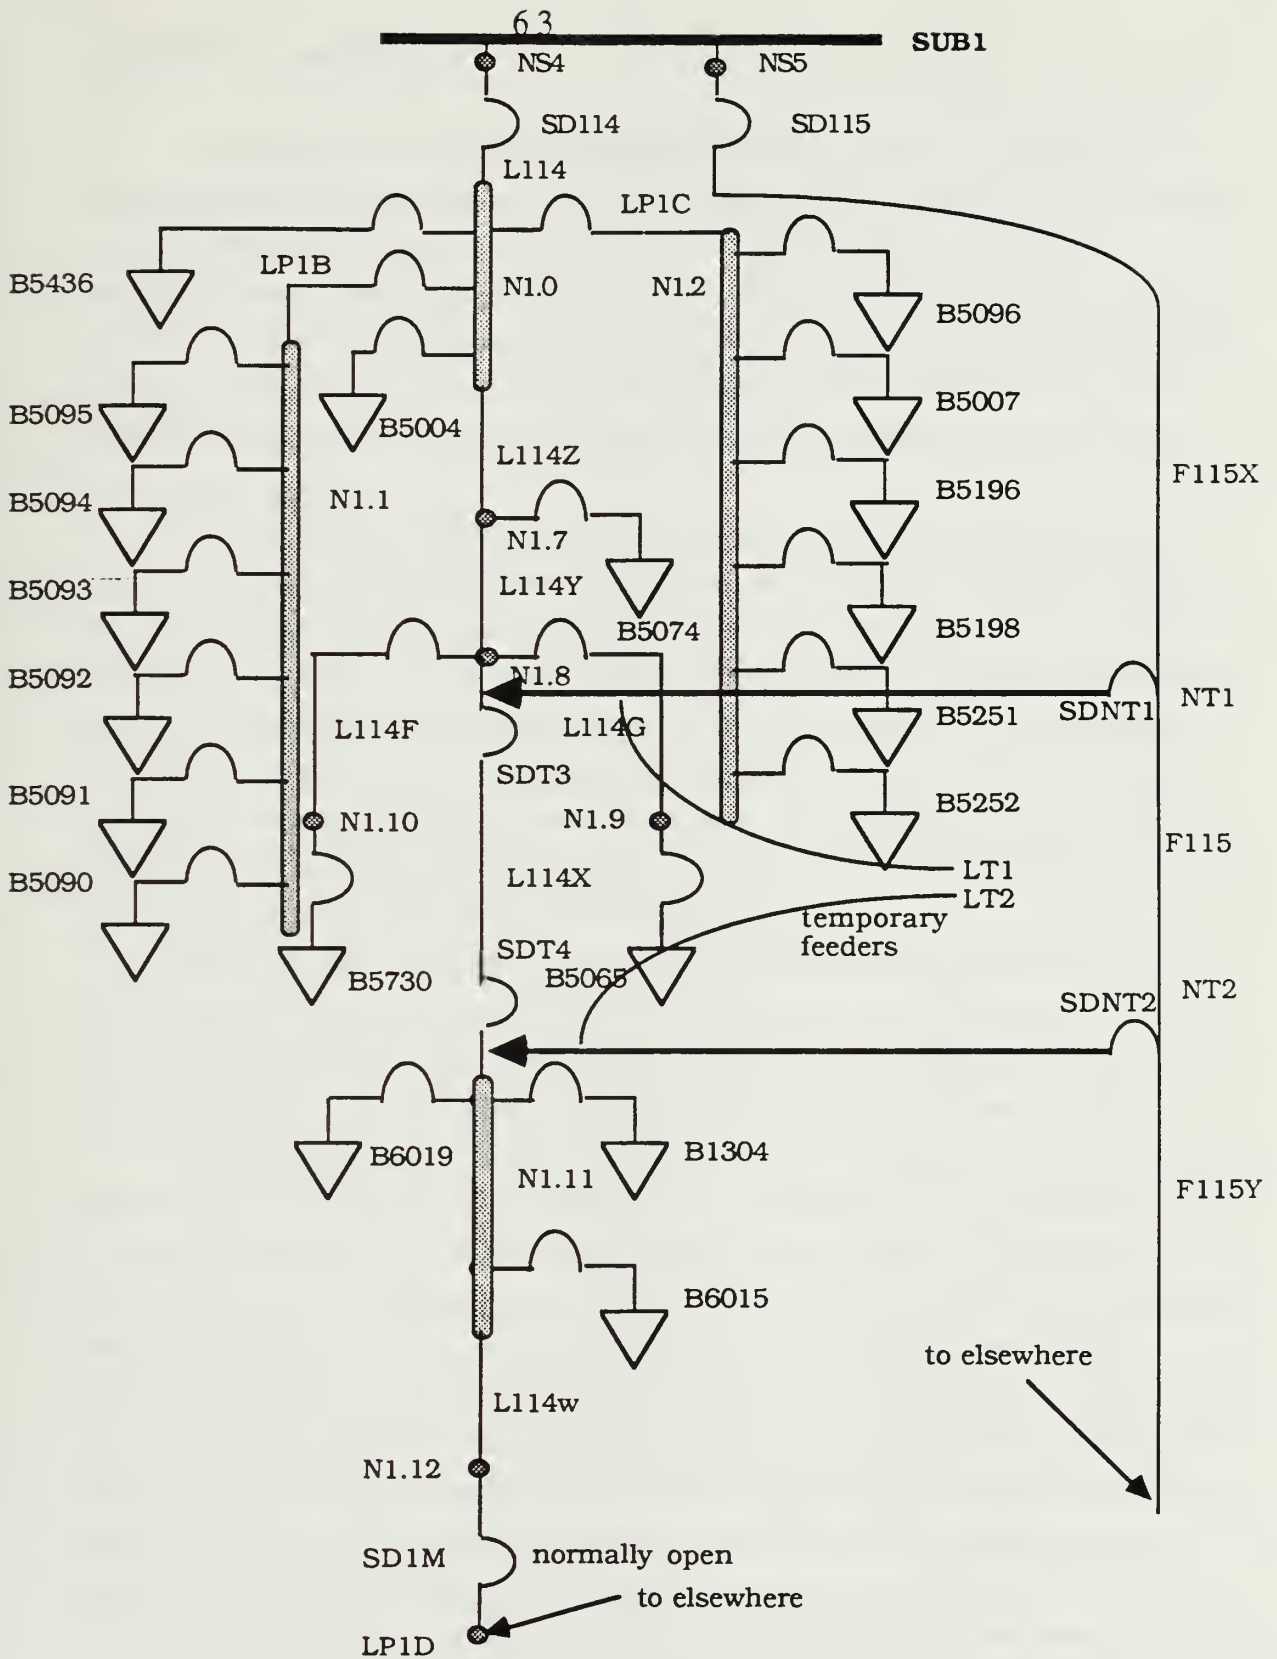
63

SUB1

NS4

NS5

SD114

SD115

L114

LP1C

LP1B

B5436

N1.0

N1.2

B5096

B5095

B5004

B5007

L114Z

F115X

B5094

N1.1

B5196

N1.7

B5093

L114Y

B5074

B5198

B5092

N1.8

NT1

SDNT1

L114F

L114G

B5251

SDT3

B5091

N1.10

N1.9

B5252

LT1

F115

B5090

L114X

LT2

temporary feeders

SDT4

B5730

B5065

NT2

SDNT2

B6019

B1304

N1.11

F115Y

B6015

to elsewhere

L114w

N1.12

SD1M

normally open

to elsewhere

LP1D